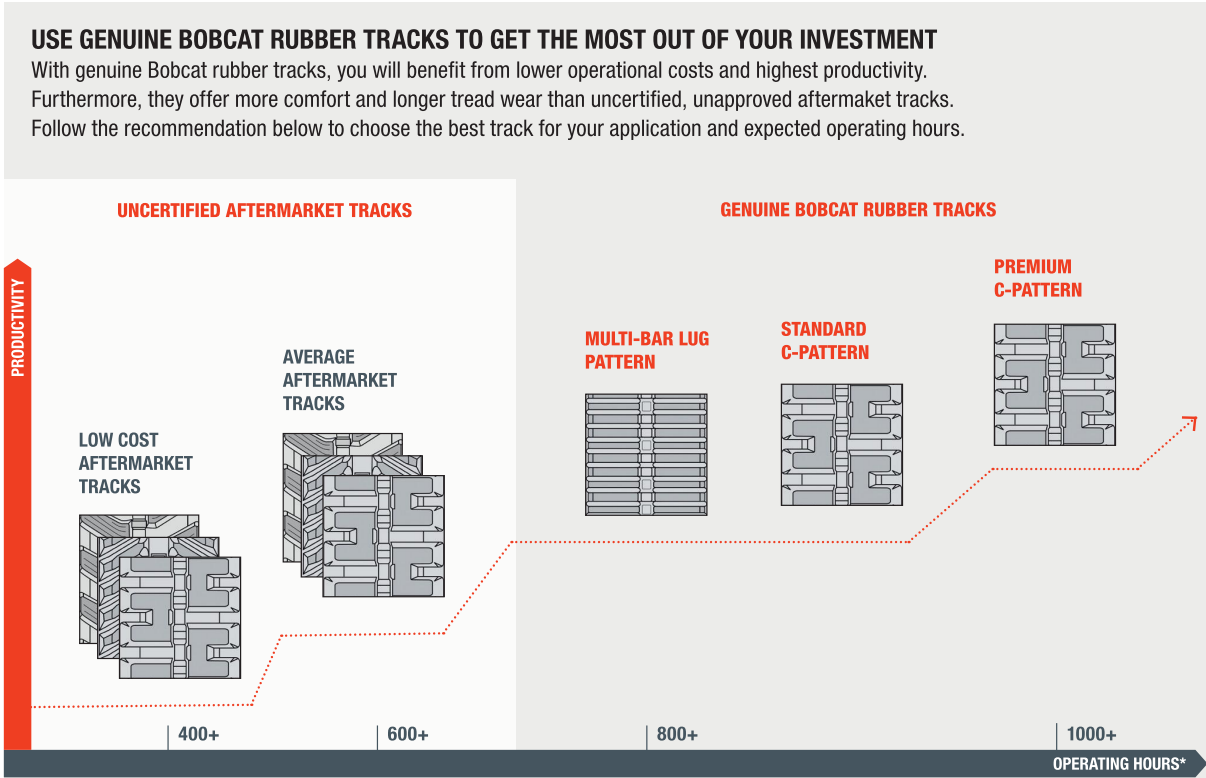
USE GENUINE BOBCAT RUBBER TRACKS TO GET THE MOST OUT OF YOUR INVESTMENT
With genuine Bobcat rubber tracks, you will benefit from lower operational costs and highest productivity. Furthermore, they offer more comfort and longer tread wear than uncertified, unapproved aftermarket tracks. Follow the recommendation below to choose the best track for your application and expected operating hours.

UNCERTIFIED AFTERMARKET TRACKS

GENUINE BOBCAT RUBBER TRACKS

PRODUCTIVITY

LOW COST AFTERMARKET TRACKS

AVERAGE AFTERMARKET TRACKS

MULTI-BAR LUG PATTERN

STANDARD C-PATTERN

PREMIUM C-PATTERN

400+

600+

800+

1000+

OPERATING HOURS*